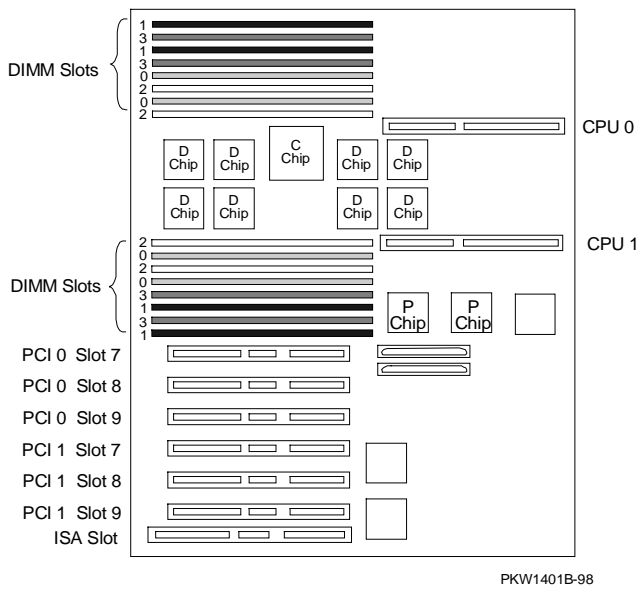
DIMM Slots

1
3
1
3
0
2
0
2

CPU 0

D Chip
D Chip
C Chip
D Chip
D Chip

D Chip
D Chip
D Chip
D Chip

CPU 1

DIMM Slots

2
0
2
0
3
1
3
1

P Chip
P Chip

PCI 0 Slot 7
PCI 0 Slot 8
PCI 0 Slot 9
PCI 1 Slot 7
PCI 1 Slot 8
PCI 1 Slot 9
ISA Slot

PKW1401B-98